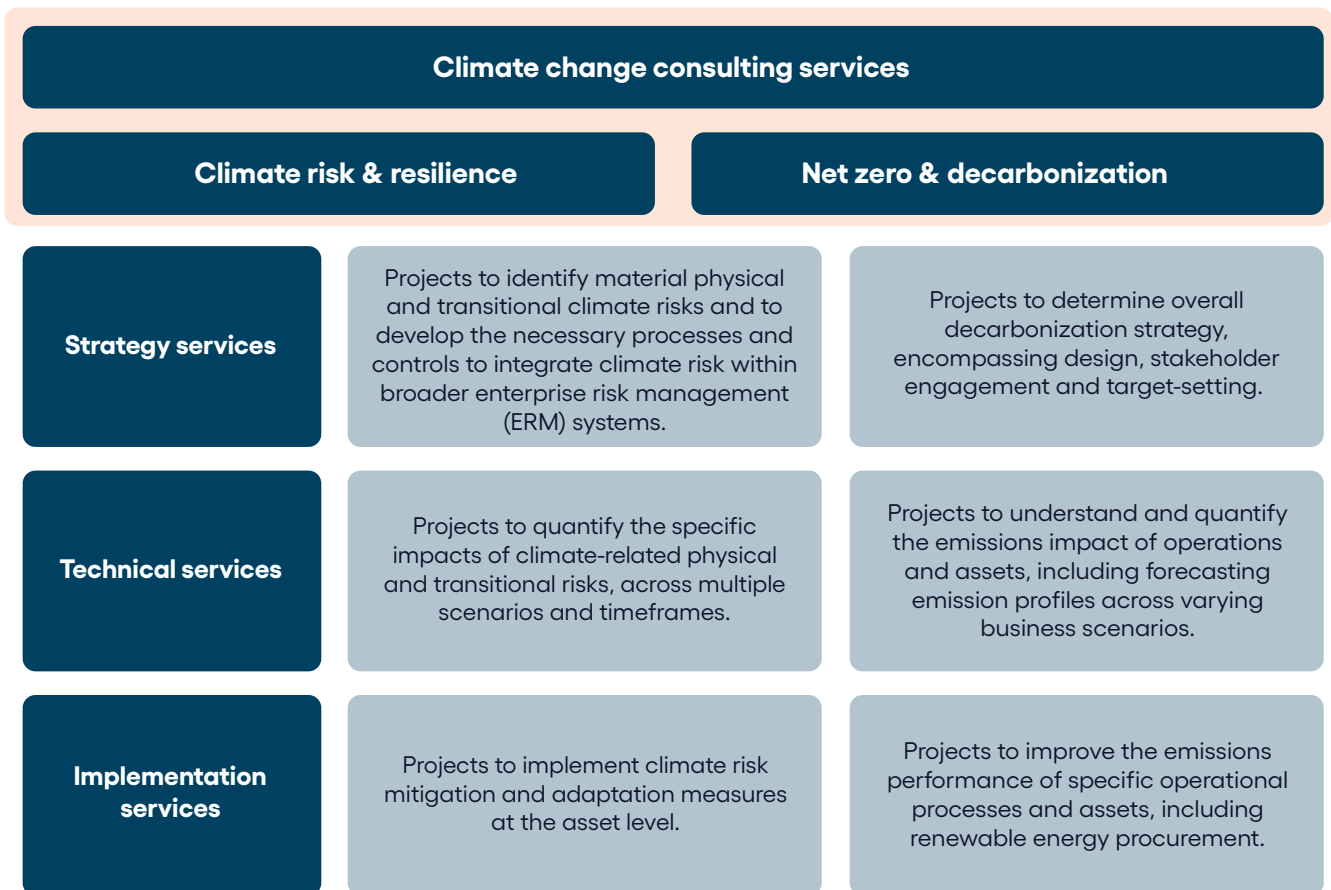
Climate change consulting services

| | Climate risk & resilience | Net zero & decarbonization |
|---|---|---|
| Strategy services | Projects to identify material physical and transitional climate risks and to develop the necessary processes and controls to integrate climate risk within broader enterprise risk management (ERM) systems. | Projects to determine overall decarbonization strategy, encompassing design, stakeholder engagement and target-setting. |
| Technical services | Projects to quantify the specific impacts of climate-related physical and transitional risks, across multiple scenarios and timeframes. | Projects to understand and quantify the emissions impact of operations and assets, including forecasting emission profiles across varying business scenarios. |
| Implementation services | Projects to implement climate risk mitigation and adaptation measures at the asset level. | Projects to improve the emissions performance of specific operational processes and assets, including renewable energy procurement. |